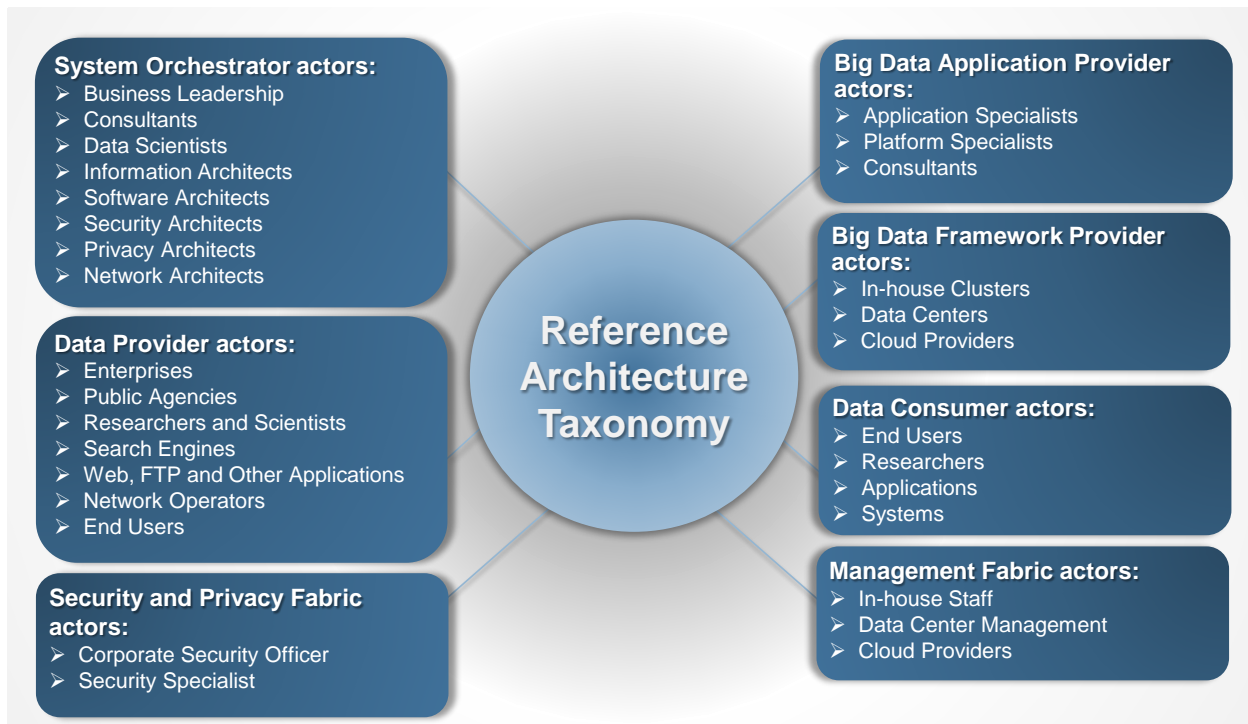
Reference Architecture Taxonomy

System Orchestrator actors:
➢ Business Leadership
➢ Consultants
➢ Data Scientists
➢ Information Architects
➢ Software Architects
➢ Security Architects
➢ Privacy Architects
➢ Network Architects

Data Provider actors:
➢ Enterprises
➢ Public Agencies
➢ Researchers and Scientists
➢ Search Engines
➢ Web, FTP and Other Applications
➢ Network Operators
➢ End Users

Security and Privacy Fabric actors:
➢ Corporate Security Officer
➢ Security Specialist

Big Data Application Provider actors:
➢ Application Specialists
➢ Platform Specialists
➢ Consultants

Big Data Framework Provider actors:
➢ In-house Clusters
➢ Data Centers
➢ Cloud Providers

Data Consumer actors:
➢ End Users
➢ Researchers
➢ Applications
➢ Systems

Management Fabric actors:
➢ In-house Staff
➢ Data Center Management
➢ Cloud Providers